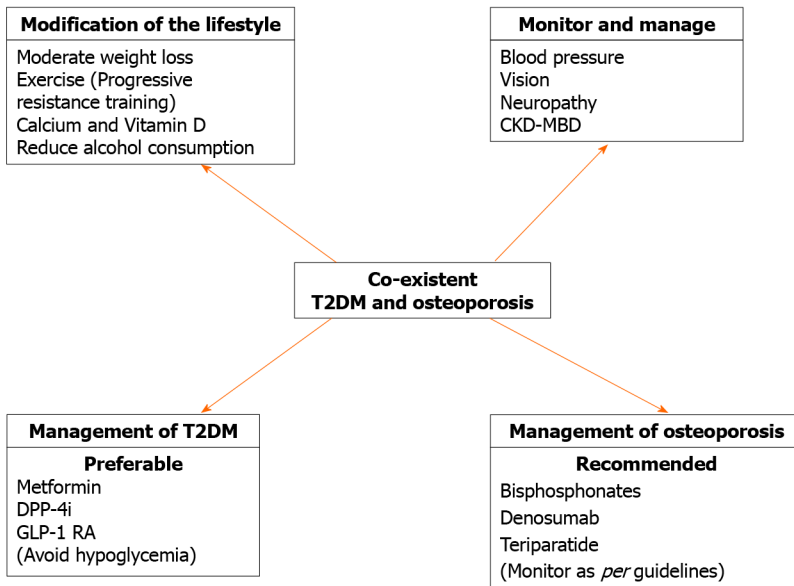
Modification of the lifestyle

Moderate weight loss
Exercise (Progressive resistance training)
Calcium and Vitamin D
Reduce alcohol consumption

Monitor and manage

Blood pressure
Vision
Neuropathy
CKD-MBD

Co-existent T2DM and osteoporosis

Management of T2DM

Preferable

Metformin
DPP-4i
GLP-1 RA
(Avoid hypoglycemia)

Management of osteoporosis

Recommended

Bisphosphonates
Denosumab
Teriparatide
(Monitor as per guidelines)